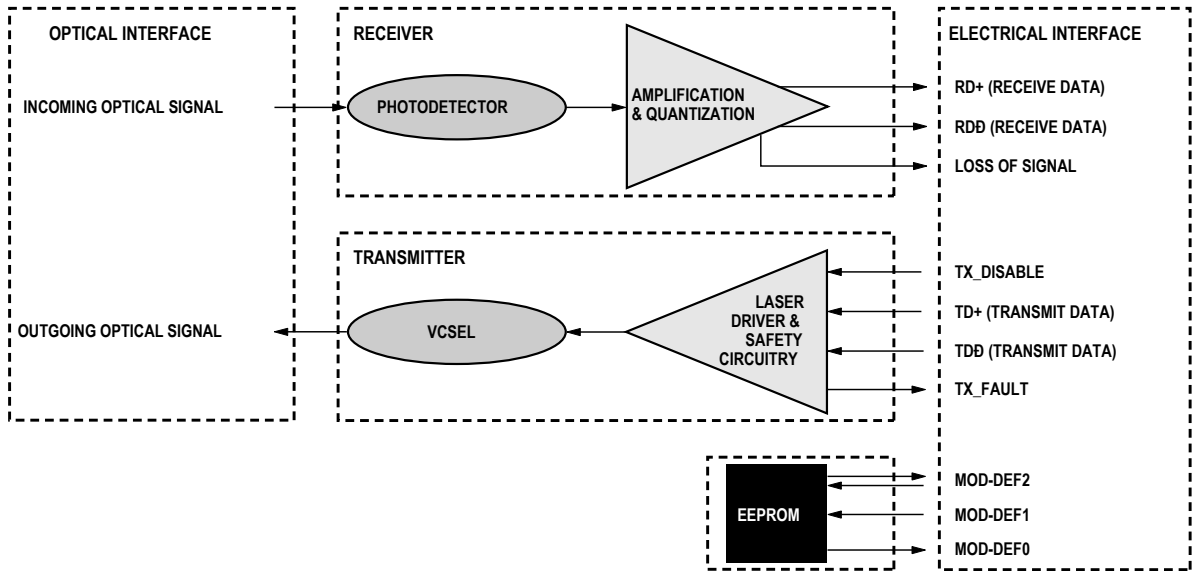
OPTICAL INTERFACE

INCOMING OPTICAL SIGNAL

OUTGOING OPTICAL SIGNAL

RECEIVER

PHOTODETECTOR

AMPLIFICATION & QUANTIZATION

TRANSMITTER

VCSEL

LASER DRIVER & SAFETY CIRCUITRY

EEPROM

ELECTRICAL INTERFACE

RD+ (RECEIVE DATA)

RDÐ (RECEIVE DATA)

LOSS OF SIGNAL

TX_DISABLE

TD+ (TRANSMIT DATA)

TDÐ (TRANSMIT DATA)

TX_FAULT

MOD-DEF2

MOD-DEF1

MOD-DEF0